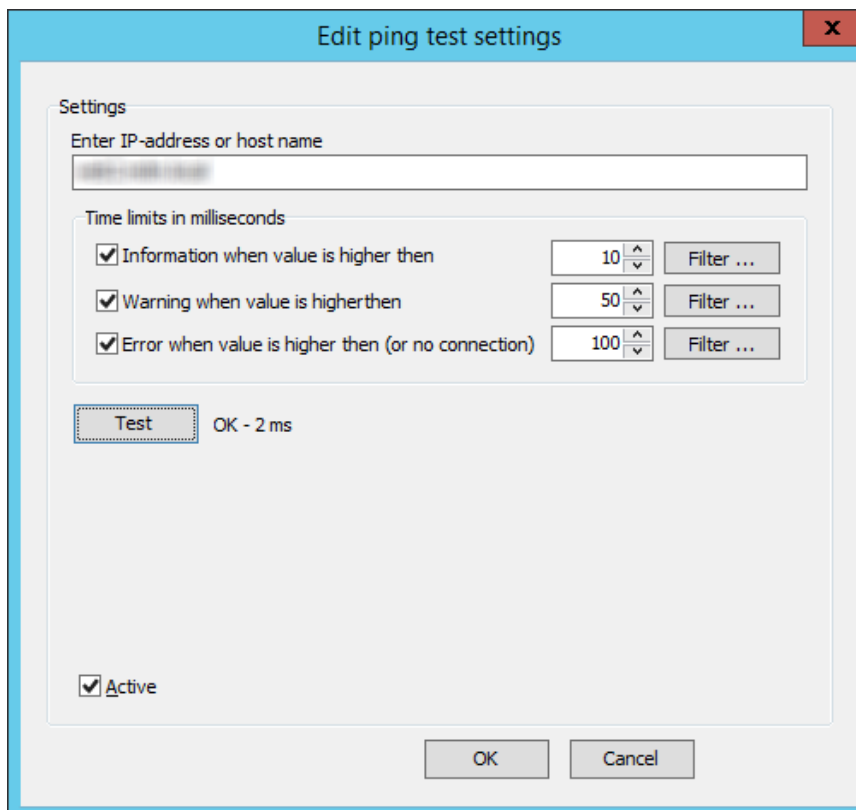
Edit ping test settings

x

Settings

Enter IP-address or host name

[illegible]

Time limits in milliseconds

Information when value is higher then 10 Filter ...

Warning when value is higherthen 50 Filter ...

Error when value is higher then (or no connection) 100 Filter ...

Test OK - 2 ms

Active

OK Cancel